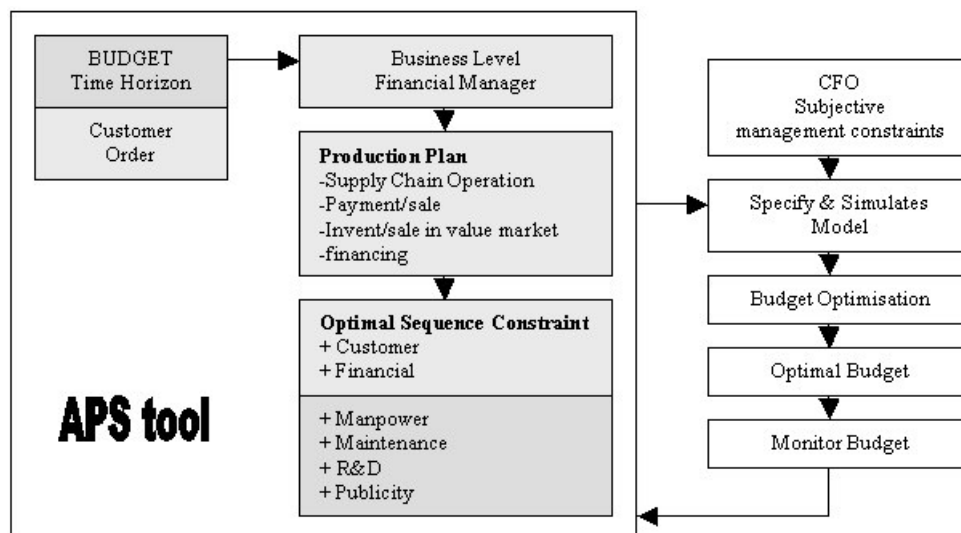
BUDGET
Time Horizon

Customer
Order

Business Level
Financial Manager

**Production Plan**
-Supply Chain Operation
-Payment/sale
-Invent/sale in value market
-financing

**Optimal Sequence Constraint**
+ Customer
+ Financial

+ Manpower
+ Maintenance
+ R&D
+ Publicity

APS tool

CFO
Subjective
management constraints

Specify & Simulates
Model

Budget Optimisation

Optimal Budget

Monitor Budget